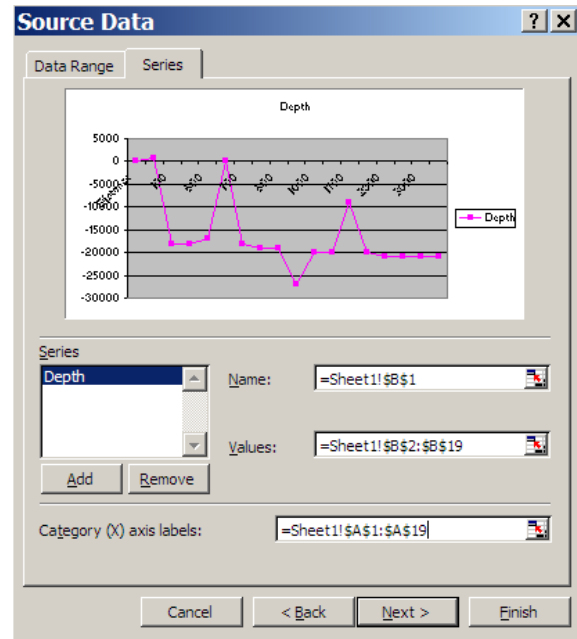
Source Data

? X

Data Range
Series

Depth

5000
0
-5000
-10000
-15000
-20000
-25000
-30000

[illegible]
150
450
750
950
1050
1150
2350
2050

Depth

Series

Depth

Name:
=Sheet1!$B$1

Values:
=Sheet1!$B$2:$B$19

Add
Remove

Category (X) axis labels:
=Sheet1!$A$1:$A$19

Cancel
< Back
Next >
Finish